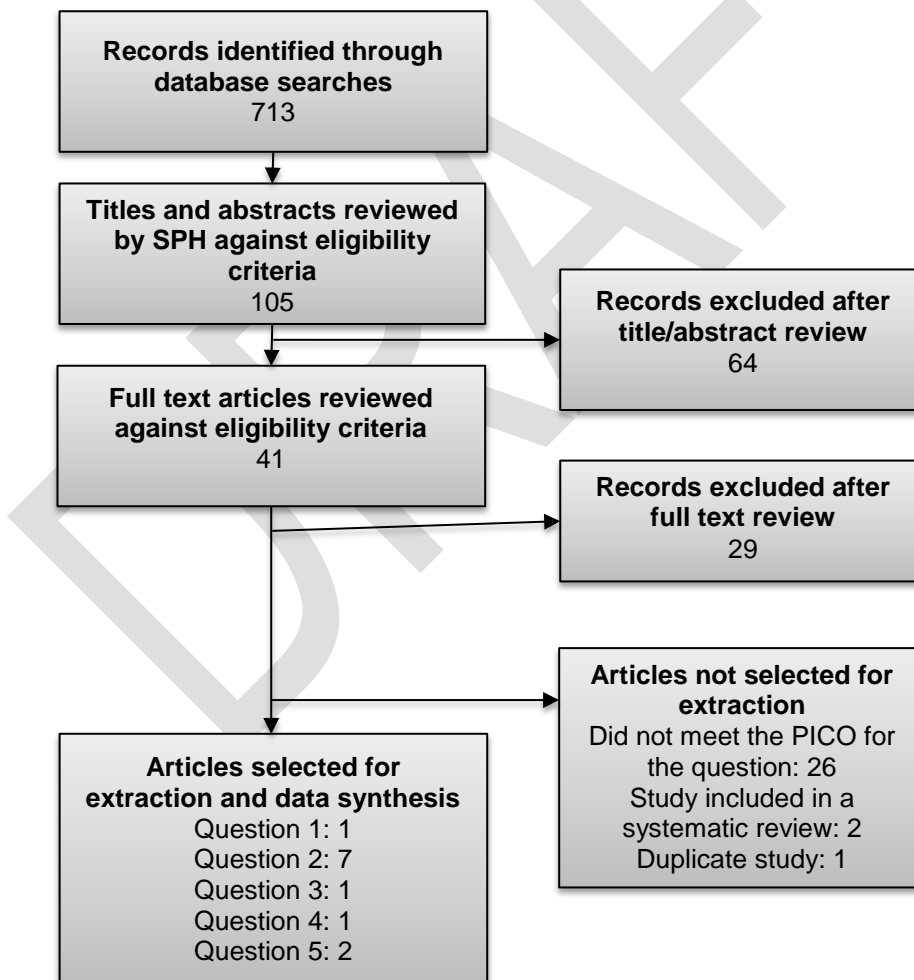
Records identified through database searches
713

Titles and abstracts reviewed by SPH against eligibility criteria
105

Records excluded after title/abstract review
64

Full text articles reviewed against eligibility criteria
41

Records excluded after full text review
29

Articles not selected for extraction
Did not meet the PICO for the question: 26
Study included in a systematic review: 2
Duplicate study: 1

Articles selected for extraction and data synthesis
Question 1: 1
Question 2: 7
Question 3: 1
Question 4: 1
Question 5: 2

DRAFT